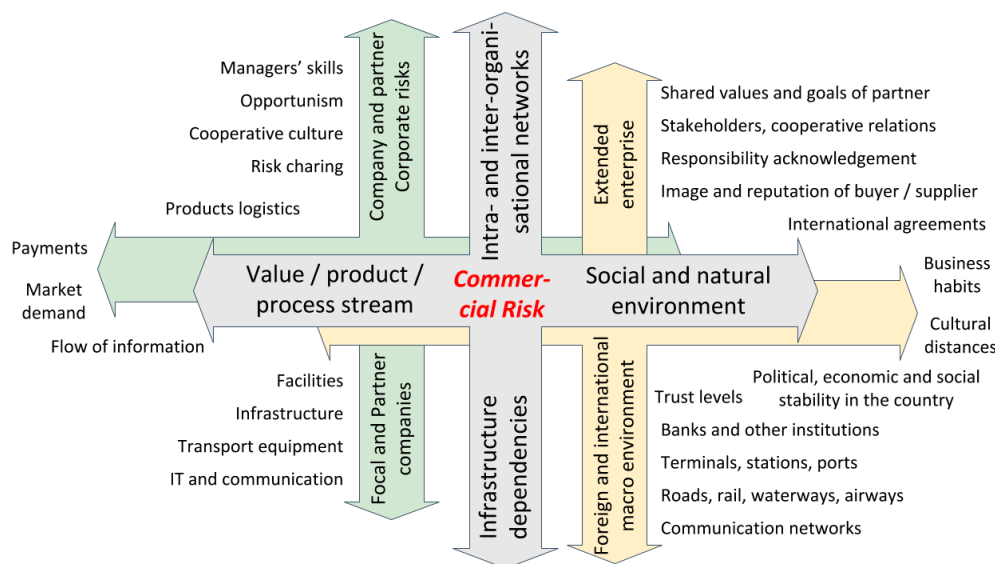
Managers' skills
Opportunism
Cooperative culture
Risk charing
Products logistics

Company and partner Corporate risks

Intra- and inter-organisational networks

Extended enterprise

Shared values and goals of partner
Stakeholders, cooperative relations
Responsibility acknowledgement
Image and reputation of buyer / supplier
International agreements

Payments
Market demand
Flow of information

Value / product / process stream

Commercial Risk

Social and natural environment

Business habits
Cultural distances

Facilities
Infrastructure
Transport equipment
IT and communication

Focal and Partner companies

Infrastructure dependencies

Foreign and international macro environment

Trust levels
Political, economic and social stability in the country
Banks and other institutions
Terminals, stations, ports
Roads, rail, waterways, airways
Communication networks